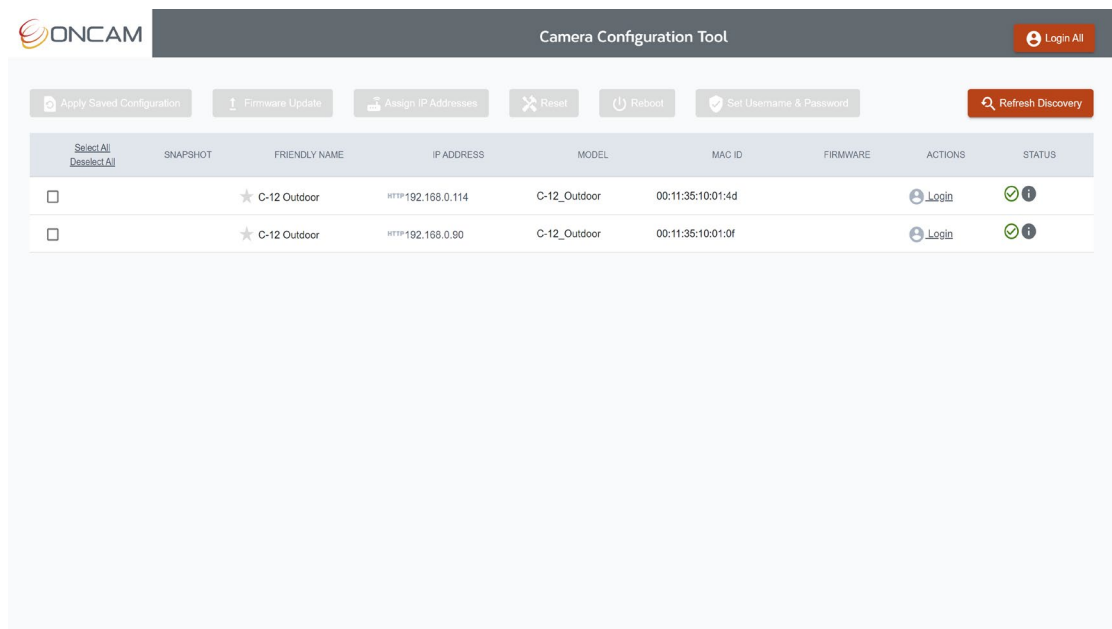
ONCAM

Camera Configuration Tool

Login All

Apply Saved Configuration

Firmware Update

Assign IP Addresses

Reset

Reboot

Set Username & Password

Refresh Discovery

| Select All Deselect All | SNAPSHOT | FRIENDLY NAME | IP ADDRESS | MODEL | MAC ID | FIRMWARE | ACTIONS | STATUS |
|---|---|---|---|---|---|---|---|---|
| ☐ | | C-12 Outdoor | HTTP 192.168.0.114 | C-12_Outdoor | 00:11:35:10:01:4d | | Login | |
| ☐ | | C-12 Outdoor | HTTP 192.168.0.90 | C-12_Outdoor | 00:11:35:10:01:0f | | Login | |